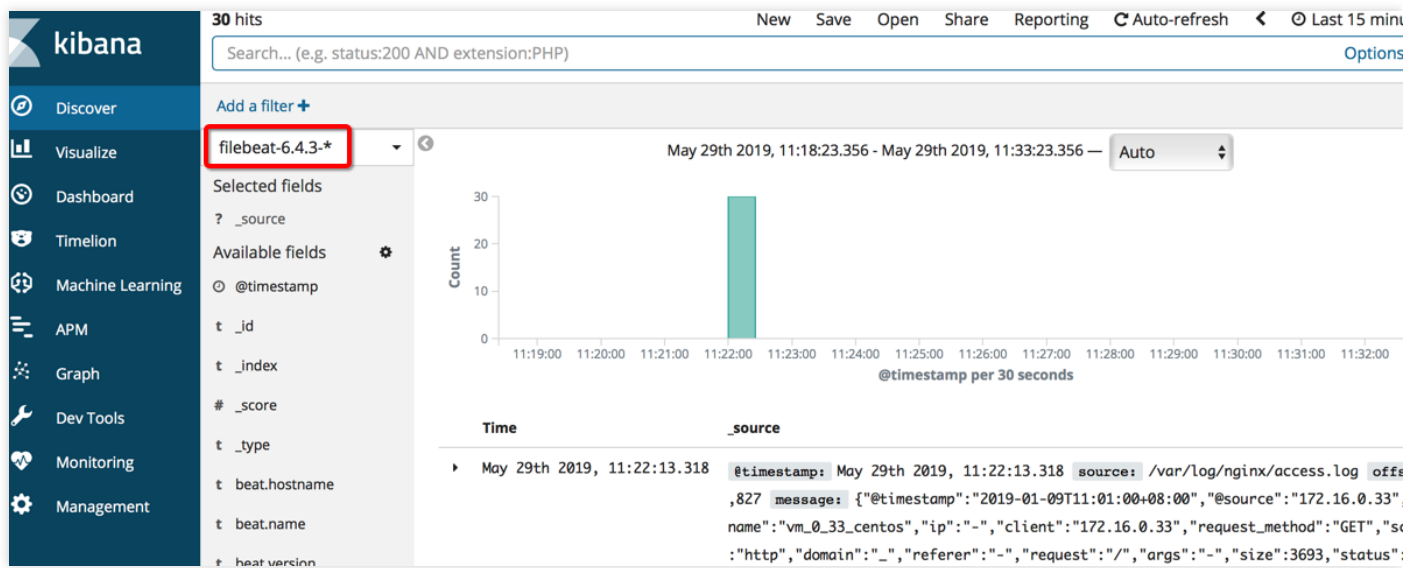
kibana

Discover
Visualize
Dashboard
Timelion
Machine Learning
APM
Graph
Dev Tools
Monitoring
Management

30 hits

New Save Open Share Reporting Auto-refresh Last 15 minu

Search... (e.g. status:200 AND extension:PHP)

Options

Add a filter +

filebeat-6.4.3-*

Selected fields
? _source
Available fields
@timestamp
t _id
t _index
# _score
t _type
t beat.hostname
t beat.name
t beat.version

May 29th 2019, 11:18:23.356 - May 29th 2019, 11:33:23.356 — Auto

30
20
10
0
Count

11:19:00 11:20:00 11:21:00 11:22:00 11:23:00 11:24:00 11:25:00 11:26:00 11:27:00 11:28:00 11:29:00 11:30:00 11:31:00 11:32:00

@timestamp per 30 seconds

| Time | _source |
|---|---|
| May 29th 2019, 11:22:13.318 | @timestamp: May 29th 2019, 11:22:13.318 source: /var/log/nginx/access.log offs ,827 message: {"@timestamp":"2019-01-09T11:01:00+08:00","@source":"172.16.0.33", name":"vm_0_33_centos","ip":"-","client":"172.16.0.33","request_method":"GET","sc :"http","domain":"_","referer":"-","request":"/","args":"-","size":3693,"status": |